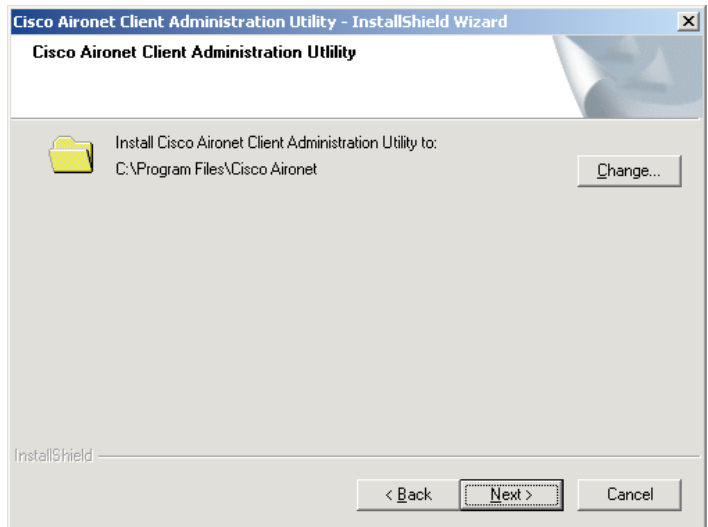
Cisco Aironet Client Administration Utility - InstallShield Wizard

Cisco Aironet Client Administration Utlility

Install Cisco Aironet Client Administration Utility to:
C:\Program Files\Cisco Aironet

Change...

InstallShield

< Back

Next >

Cancel